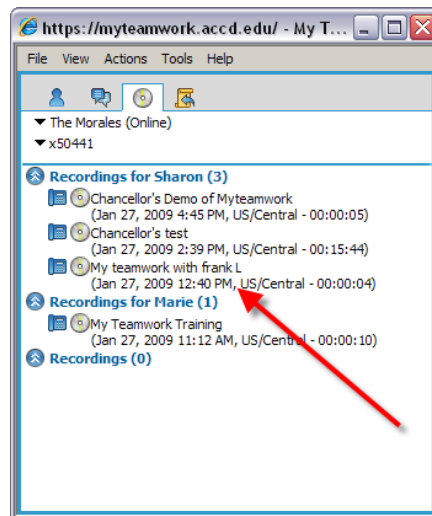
https://myteamwork.accd.edu/ - My T...

File View Actions Tools Help

The Morales (Online)
x50441

Recordings for Sharon (3)
Chancellor's Demo of Myteamwork
(Jan 27, 2009 4:45 PM, US/Central - 00:00:05)
Chancellor's test
(Jan 27, 2009 2:39 PM, US/Central - 00:15:44)
My teamwork with frank L
(Jan 27, 2009 12:40 PM, US/Central - 00:00:04)
Recordings for Marie (1)
My Teamwork Training
(Jan 27, 2009 11:12 AM, US/Central - 00:00:10)
Recordings (0)